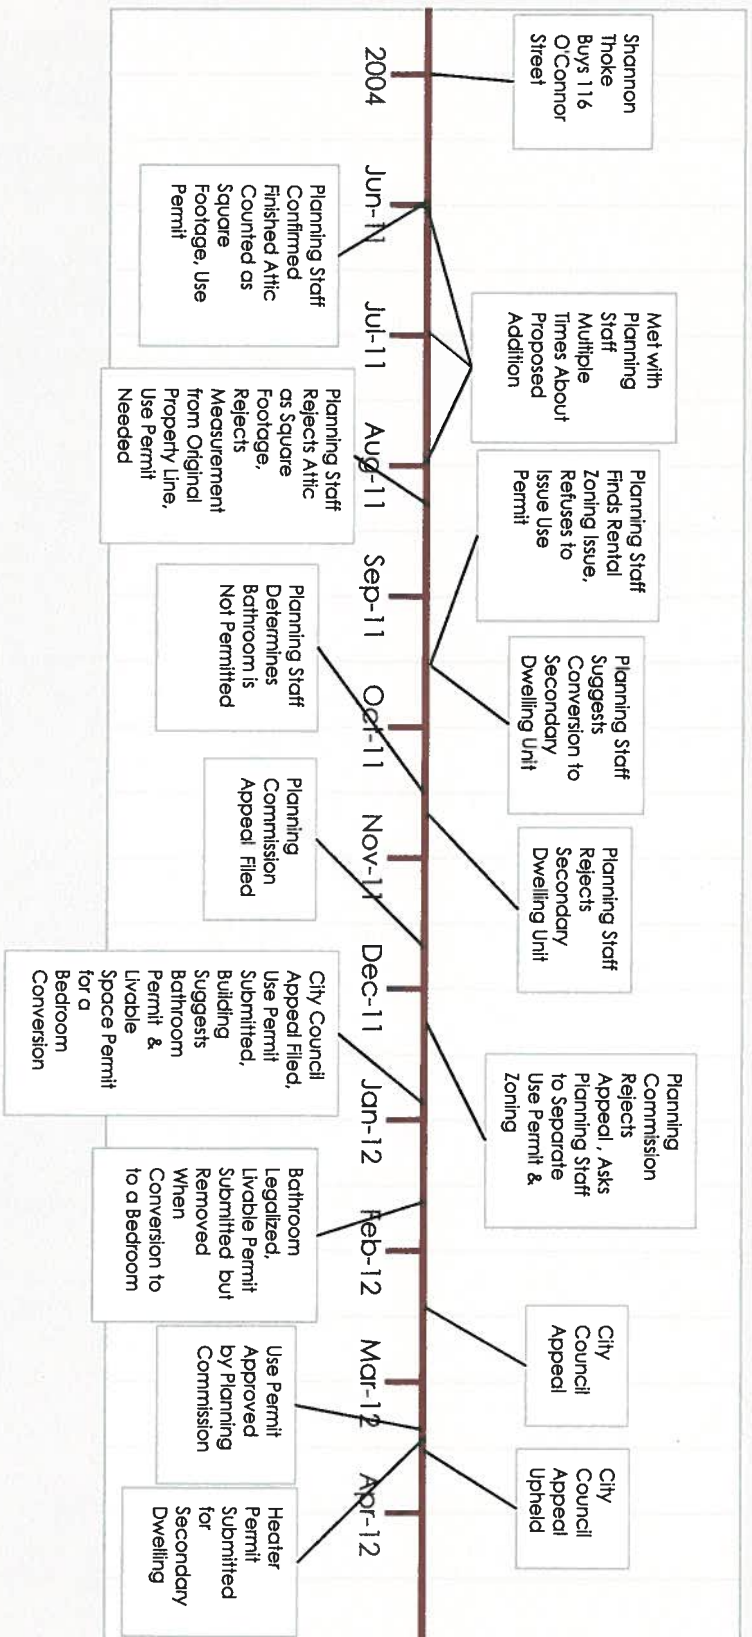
Shannon Thoke Buys 116 O'Connor Street

2004

Planning Staff Confirmed Finished Attic Counted as Square Footage, Use Permit

Jun-11

Met with Planning Staff Multiple Times About Proposed Addition

Jul-11

Planning Staff Rejects Attic as Square Footage, Rejects Measurement from Original Property Line, Use Permit Needed

Aug-11

Planning Staff Finds Rental Zoning Issue, Refuses to Issue Use Permit

Sep-11

Planning Staff Determines Bathroom is Not Permitted

Planning Staff Suggests Conversion to Secondary Dwelling Unit

Oct-11

Planning Commission Appeal Filed

Nov-11

Planning Staff Rejects Secondary Dwelling Unit

Dec-11

City Council Appeal Filed, Use Permit Submitted, Building Suggests Bathroom Permit & Livable Space Permit for a Bedroom Conversion

Jan-12

Planning Commission Rejects Appeal, Asks Planning Staff to Separate Use Permit & Zoning

Bathroom Legalized, Livable Permit Submitted but Removed When Conversion to to a Bedroom

Feb-12

City Council Appeal

Mar-12

Use Permit Approved by Planning Commission

City Council Appeal Upheld

Apr-12

Heater Permit Submitted for Secondary Dwelling